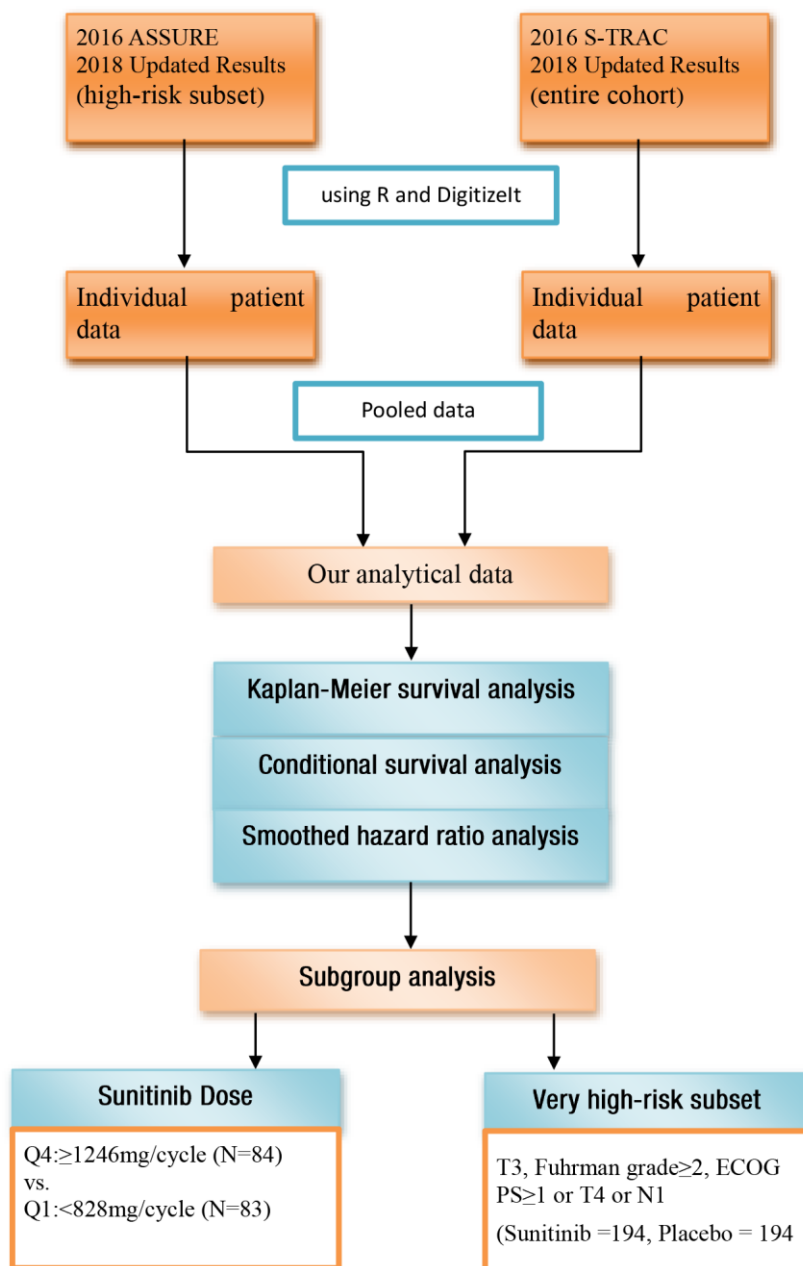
2016 ASSURE
2018 Updated Results
(high-risk subset)

2016 S-TRAC
2018 Updated Results
(entire cohort)

using R and DigitizeIt

Individual patient data

Individual patient data

Pooled data

Our analytical data

Kaplan-Meier survival analysis

Conditional survival analysis

Smoothed hazard ratio analysis

Subgroup analysis

Sunitinib Dose

Q4:≥1246mg/cycle (N=84)
vs.
Q1:<828mg/cycle (N=83)

Very high-risk subset

T3, Fuhrman grade≥2, ECOG PS≥1 or T4 or N1

(Sunitinib =194, Placebo = 194